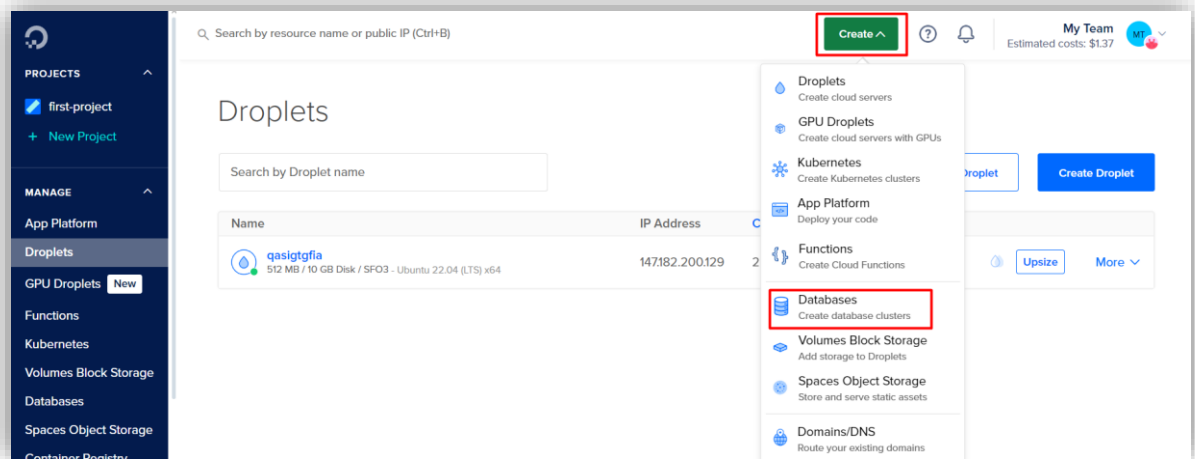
PROJECTS

first-project

+ New Project

MANAGE

App Platform

Droplets

GPU Droplets New

Functions

Kubernetes

Volumes Block Storage

Databases

Spaces Object Storage

Container Registry

Search by resource name or public IP (Ctrl+B)

Create

My Team
Estimated costs: $1.37

MT

Droplets

Search by Droplet name

Droplet

Create Droplet

| Name | IP Address | C |
|---|---|---|
| qasigtgfia 512 MB / 10 GB Disk / SFO3 - Ubuntu 22.04 (LTS) x64 | 147.182.200.129 | 2 |

Upsize

More

Droplets
Create cloud servers

GPU Droplets
Create cloud servers with GPUs

Kubernetes
Create Kubernetes clusters

App Platform
Deploy your code

Functions
Create Cloud Functions

Databases
Create database clusters

Volumes Block Storage
Add storage to Droplets

Spaces Object Storage
Store and serve static assets

Domains/DNS
Route your existing domains